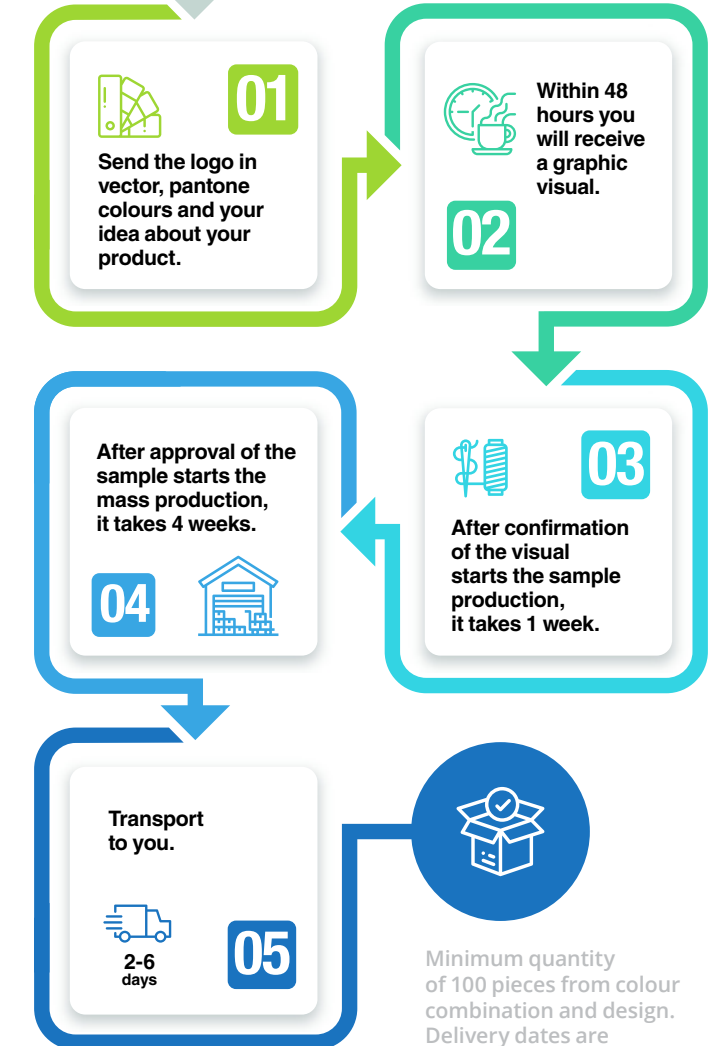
01

Send the logo in vector, pantone colours and your idea about your product.

Within 48 hours you will receive a graphic visual.

02

03

After confirmation of the visual starts the sample production, it takes 1 week.

After approval of the sample starts the mass production, it takes 4 weeks.

04

Transport to you.

2-6 days

05

Minimum quantity of 100 pieces from colour combination and design. Delivery dates are